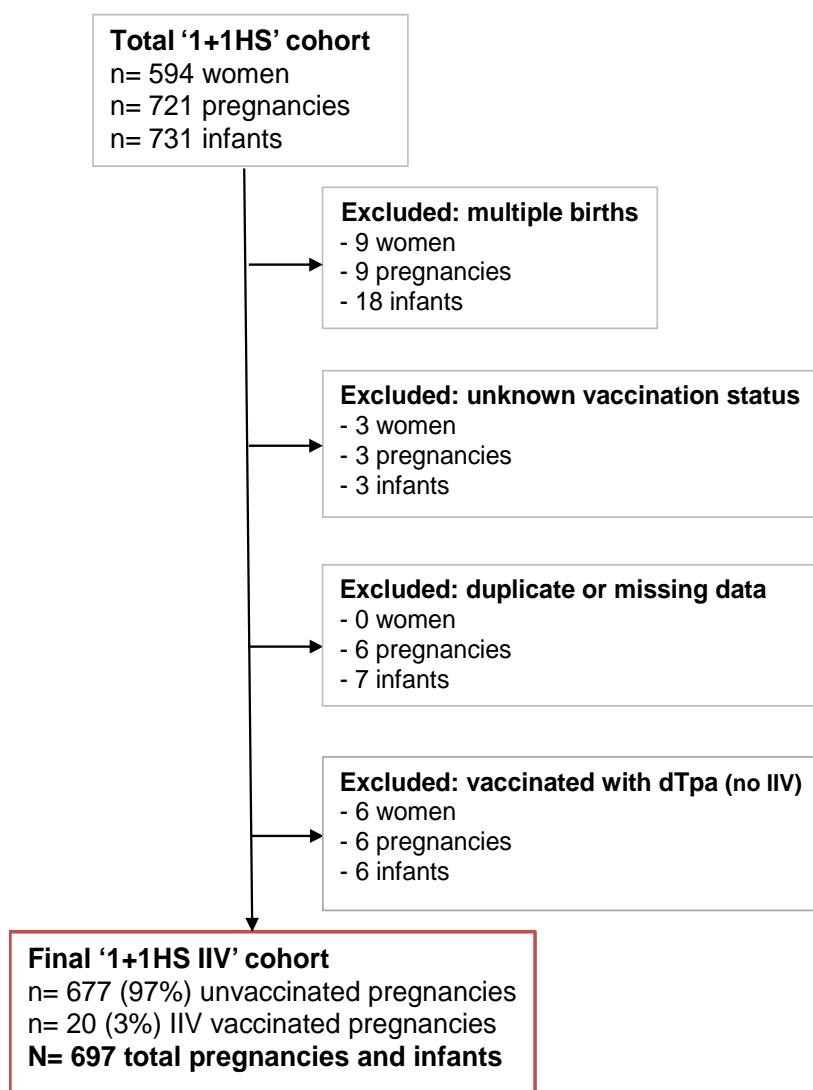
**Total '1+1HS' cohort**
n= 594 women
n= 721 pregnancies
n= 731 infants

**Excluded: multiple births**
- 9 women
- 9 pregnancies
- 18 infants

**Excluded: unknown vaccination status**
- 3 women
- 3 pregnancies
- 3 infants

**Excluded: duplicate or missing data**
- 0 women
- 6 pregnancies
- 7 infants

**Excluded: vaccinated with dTpa (no IIV)**
- 6 women
- 6 pregnancies
- 6 infants

**Final '1+1HS IIV' cohort**
n= 677 (97%) unvaccinated pregnancies
n= 20 (3%) IIV vaccinated pregnancies
**N= 697 total pregnancies and infants**